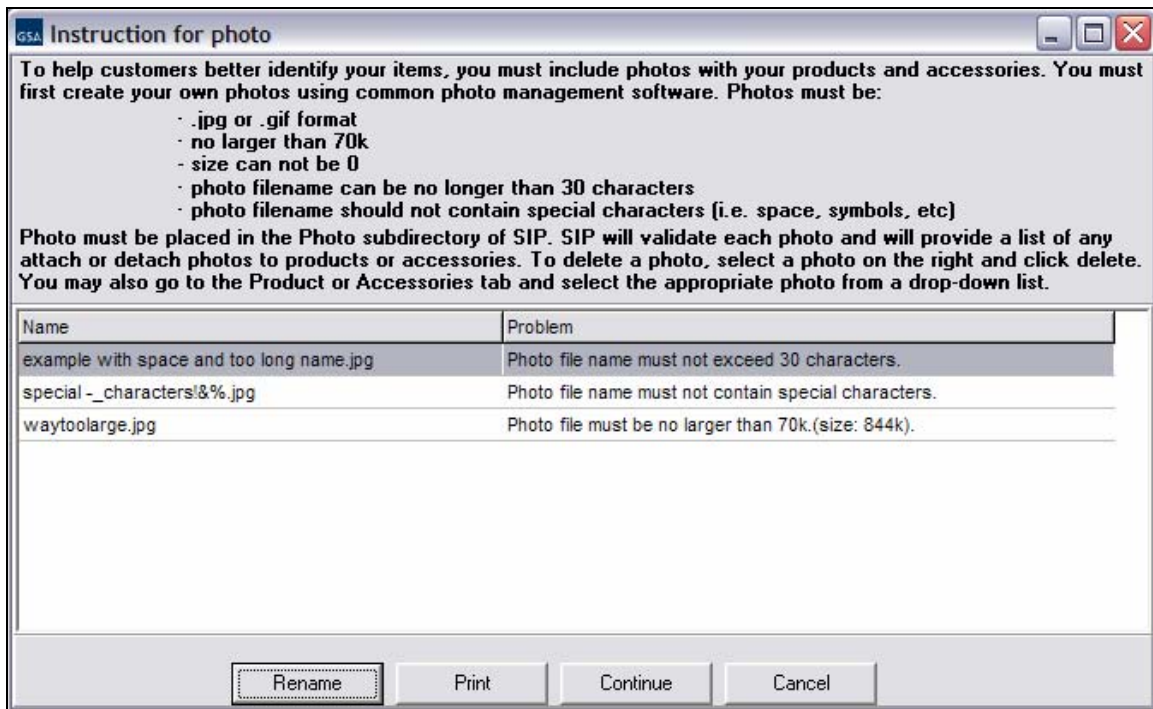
GSA Instruction for photo

To help customers better identify your items, you must include photos with your products and accessories. You must first create your own photos using common photo management software. Photos must be:

- .jpg or .gif format
- no larger than 70k
- size can not be 0
- photo filename can be no longer than 30 characters
- photo filename should not contain special characters (i.e. space, symbols, etc)

Photo must be placed in the Photo subdirectory of SIP. SIP will validate each photo and will provide a list of any attach or detach photos to products or accessories. To delete a photo, select a photo on the right and click delete. You may also go to the Product or Accessories tab and select the appropriate photo from a drop-down list.

| Name | Problem |
|---|---|
| example with space and too long name.jpg | Photo file name must not exceed 30 characters. |
| special -_characters!&%.jpg | Photo file name must not contain special characters. |
| waytoolarge.jpg | Photo file must be no larger than 70k.(size: 844k). |

Rename Print Continue Cancel